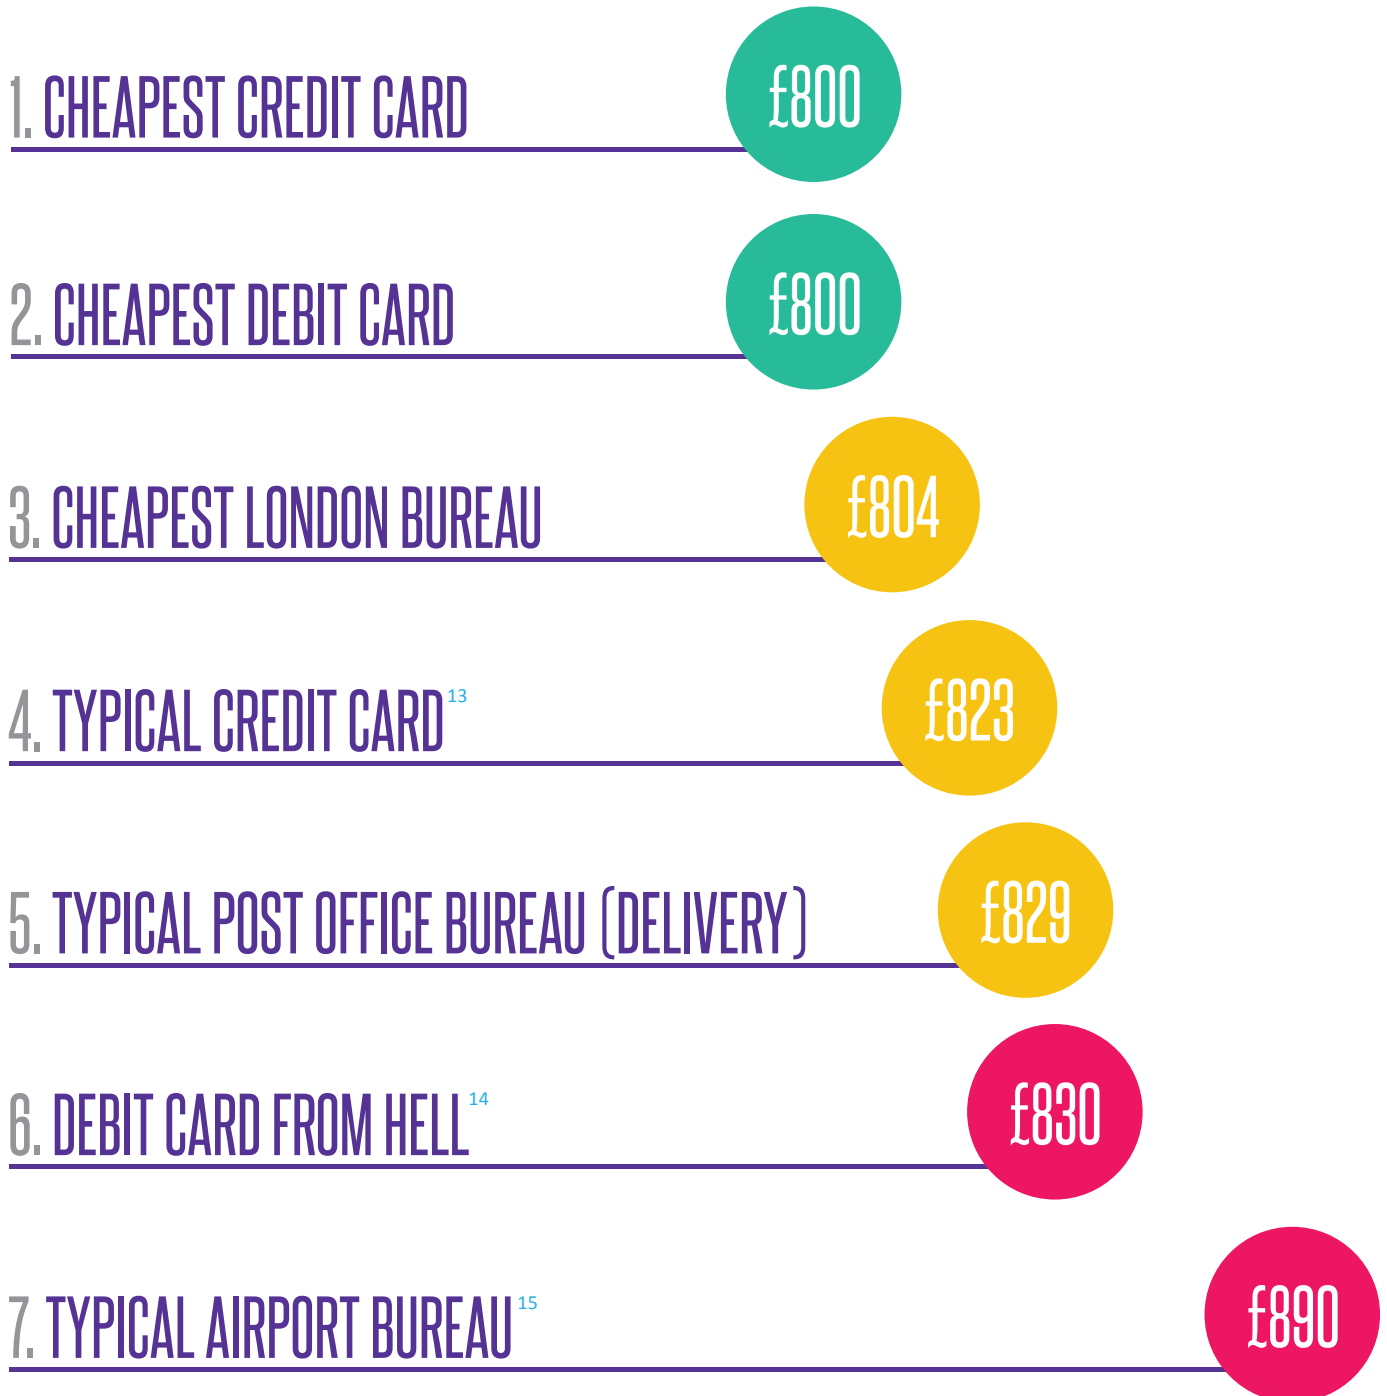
1. CHEAPEST CREDIT CARD £800

2. CHEAPEST DEBIT CARD £800

3. CHEAPEST LONDON BUREAU £804

4. TYPICAL CREDIT CARD$^{13}$ £823

5. TYPICAL POST OFFICE BUREAU (DELIVERY) £829

6. DEBIT CARD FROM HELL$^{14}$ £830

7. TYPICAL AIRPORT BUREAU$^{15}$ £890